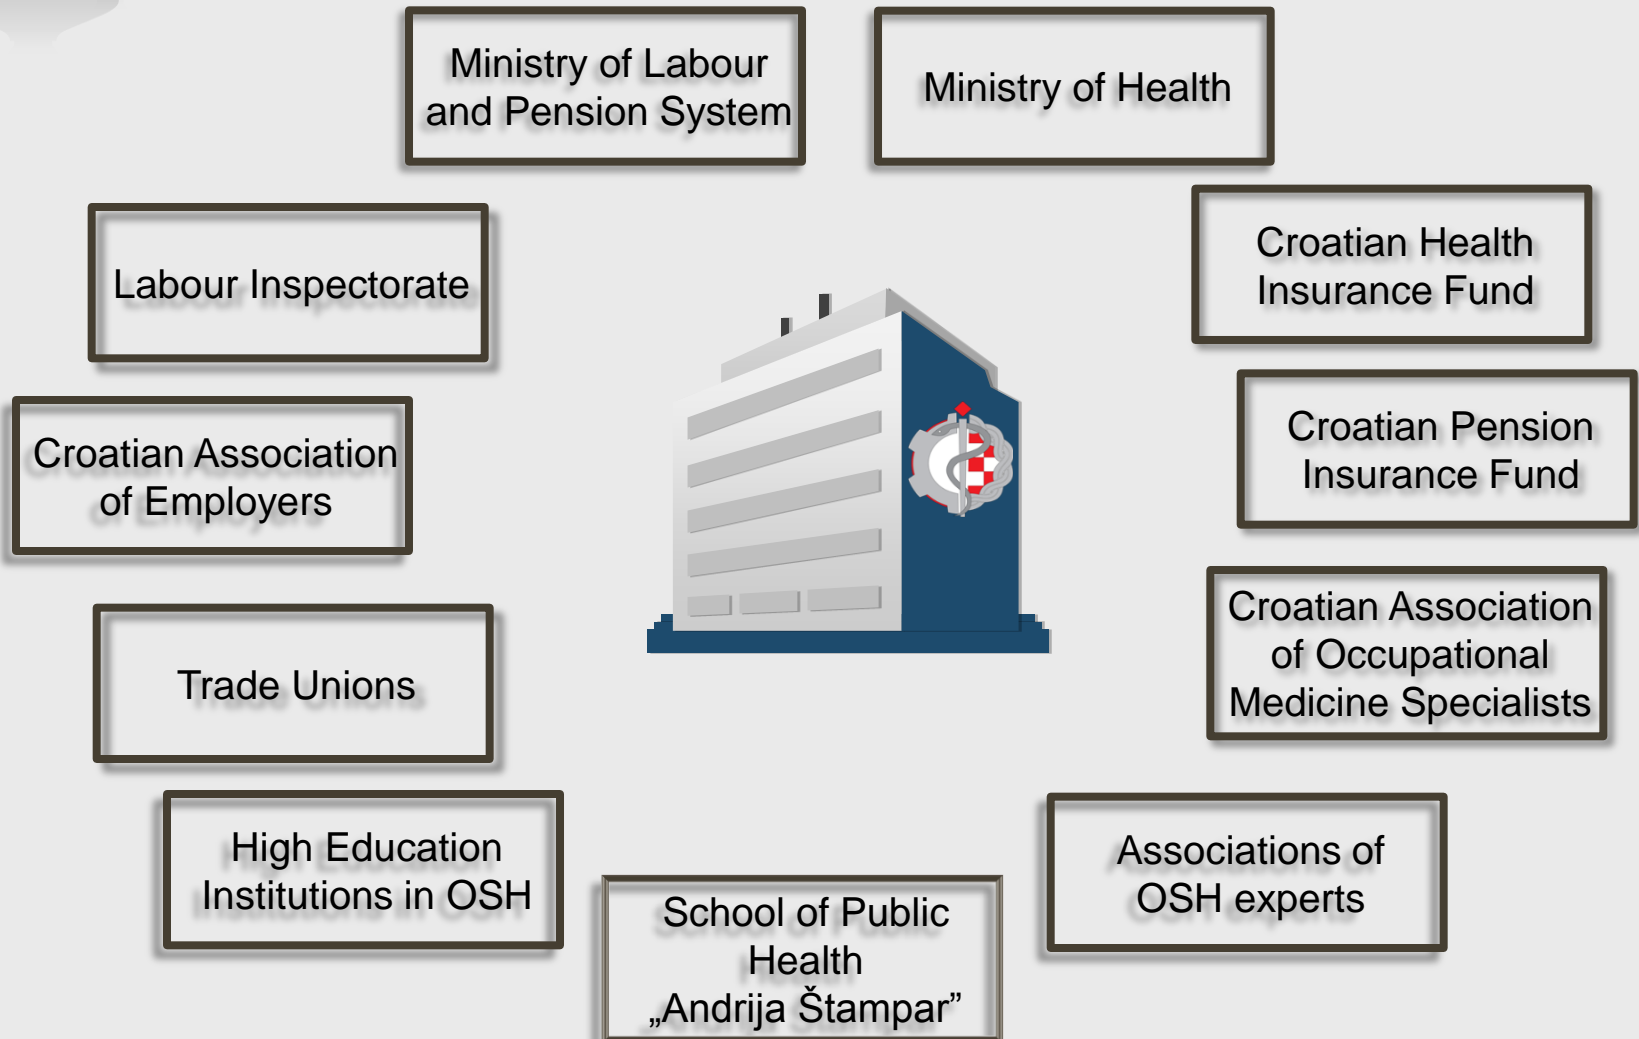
Ministry of Labour and Pension System

Ministry of Health

Labour Inspectorate

Croatian Health Insurance Fund

Croatian Association of Employers

Croatian Pension Insurance Fund

Croatian Association of Occupational Medicine Specialists

Trade Unions

High Education Institutions in OSH

Associations of OSH experts

School of Public Health „Andrija Štampar”